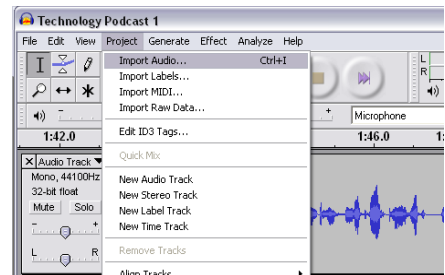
Technology Podcast 1

File Edit View Project Generate Effect Analyze Help

Import Audio... Ctrl+I
Import Labels...
Import MIDI...
Import Raw Data...

Edit ID3 Tags...

Quick Mix

New Audio Track
New Stereo Track
New Label Track
New Time Track

Remove Tracks

Align Tracks

L
R

Microphone

1:42.0

1:46.0

Audio Track
Mono, 44100Hz
32-bit float
Mute Solo
L R